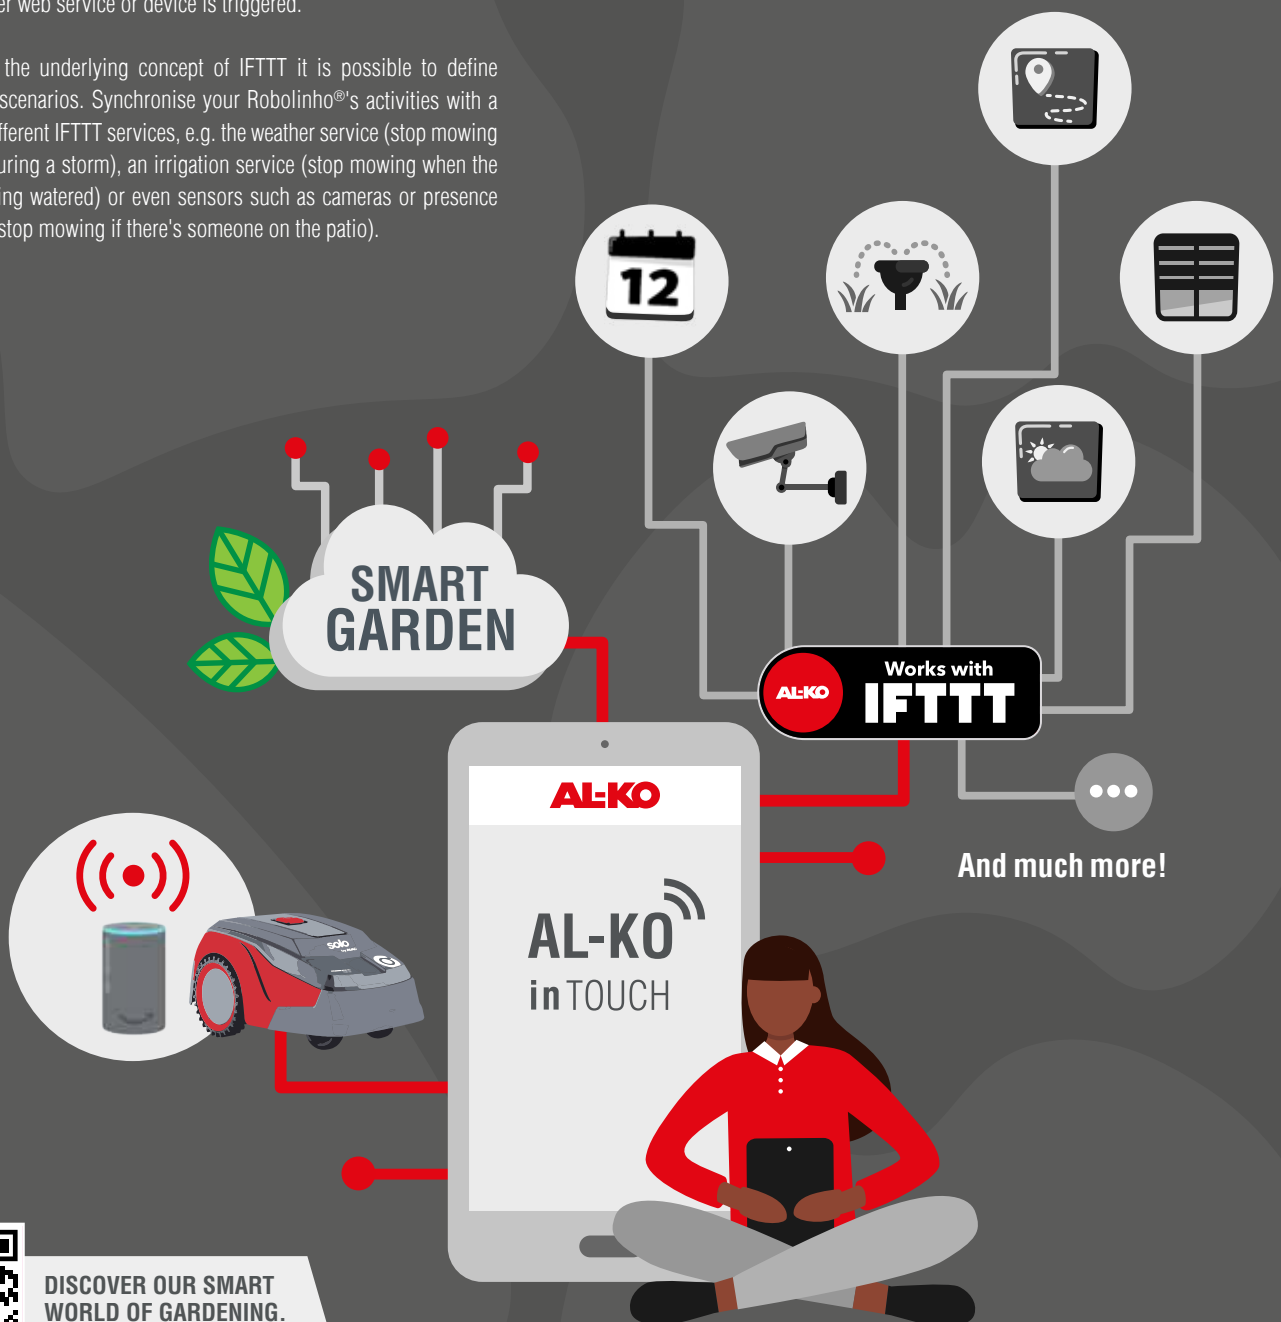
er web service or device is triggered.

the underlying concept of IFTTT it is possible to define scenarios. Synchronise your Robolinho®'s activities with a fferent IFTTT services, e.g. the weather service (stop mowing uring a storm), an irrigation service (stop mowing when the ing watered) or even sensors such as cameras or presence stop mowing if there's someone on the patio).

12

SMART GARDEN

AL-KO Works with IFTTT

AL-KO

AL-KO in TOUCH

And much more!

solo

DISCOVER OUR SMART WORLD OF GARDENING.